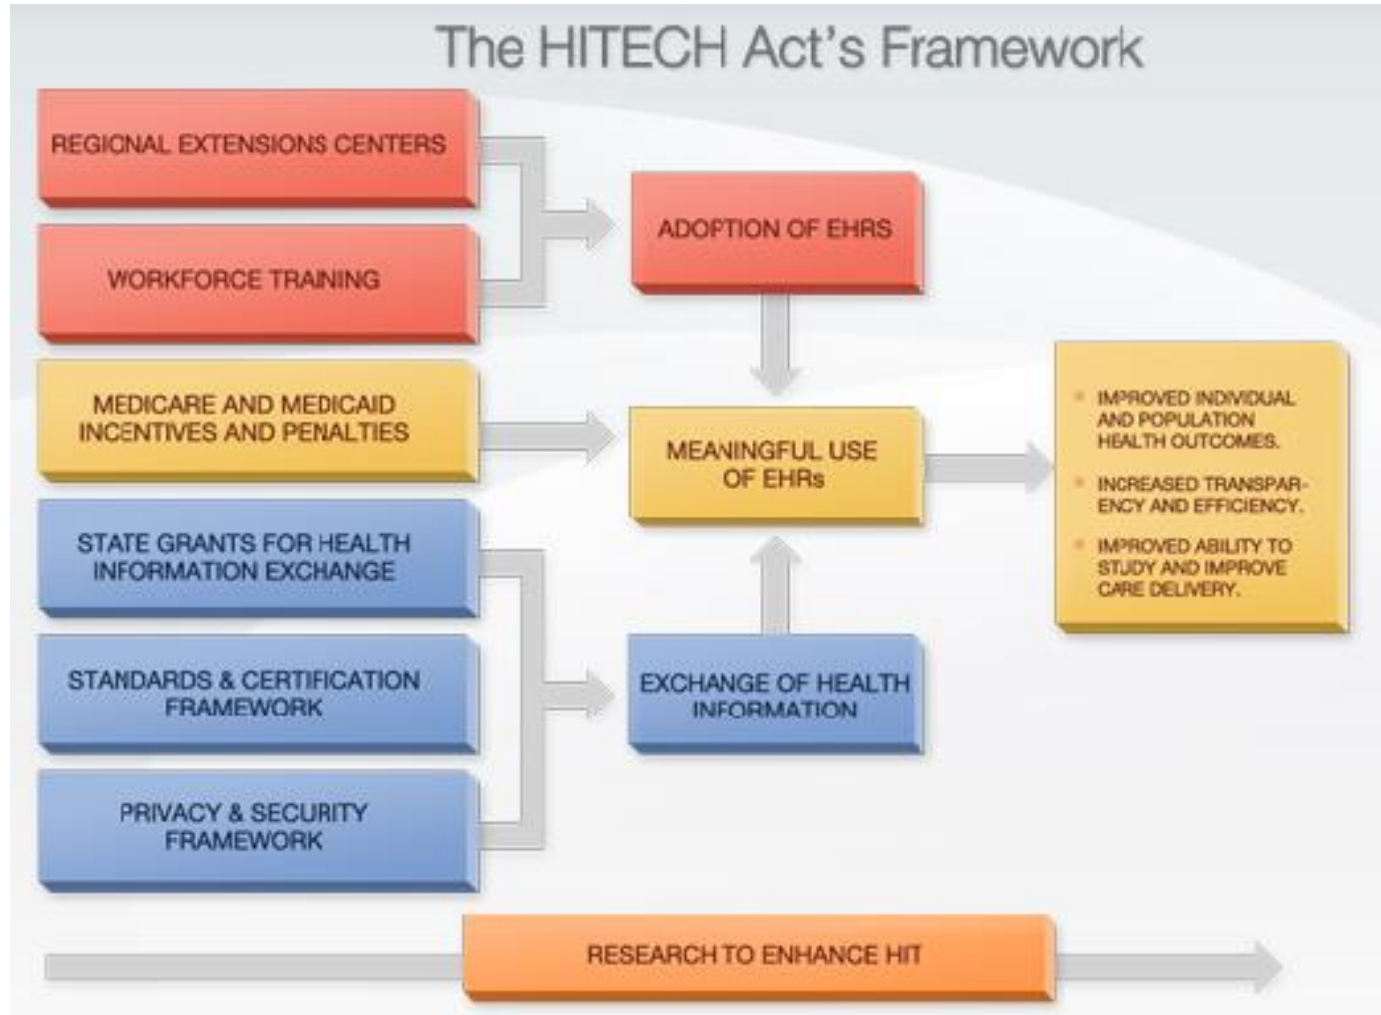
The HITECH Act's Framework

REGIONAL EXTENSIONS CENTERS

WORKFORCE TRAINING

ADOPTION OF EHRS

MEDICARE AND MEDICAID INCENTIVES AND PENALTIES

MEANINGFUL USE OF EHRs

- IMPROVED INDIVIDUAL AND POPULATION HEALTH OUTCOMES.
- INCREASED TRANSPARENCY AND EFFICIENCY.
- IMPROVED ABILITY TO STUDY AND IMPROVE CARE DELIVERY.

STATE GRANTS FOR HEALTH INFORMATION EXCHANGE

STANDARDS & CERTIFICATION FRAMEWORK

EXCHANGE OF HEALTH INFORMATION

PRIVACY & SECURITY FRAMEWORK

RESEARCH TO ENHANCE HIT